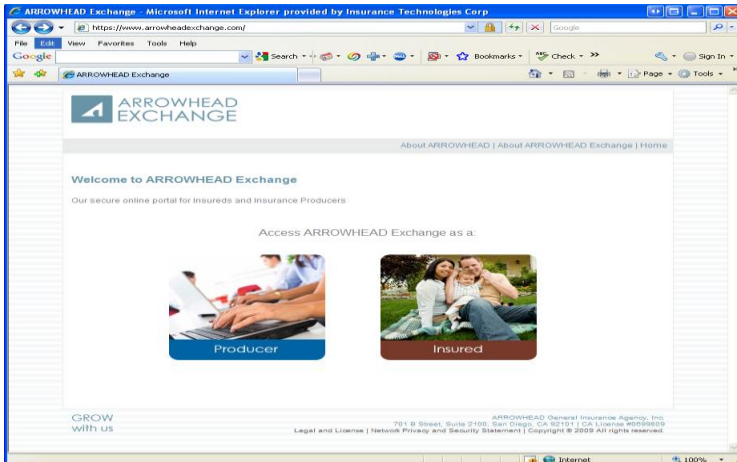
ARROWHEAD Exchange - Microsoft Internet Explorer provided by Insurance Technologies Corp

https://www.arrowheadexchange.com/

Google

File Edit View Favorites Tools Help

Google

Search • Bookmarks • Check • »

Sign In •

ARROWHEAD Exchange

Page • Tools •

ARROWHEAD EXCHANGE

About ARROWHEAD | About ARROWHEAD Exchange | Home

Welcome to ARROWHEAD Exchange

Our secure online portal for Insureds and Insurance Producers

Access ARROWHEAD Exchange as a:

Producer

Insured

GROW with us

ARROWHEAD General Insurance Agency, Inc.
701 B Street, Suite 2100, San Diego, CA 92101 | CA License #0599609
Legal and License | Network Privacy and Security Statement | Copyright © 2009 All rights reserved.

Internet

100%